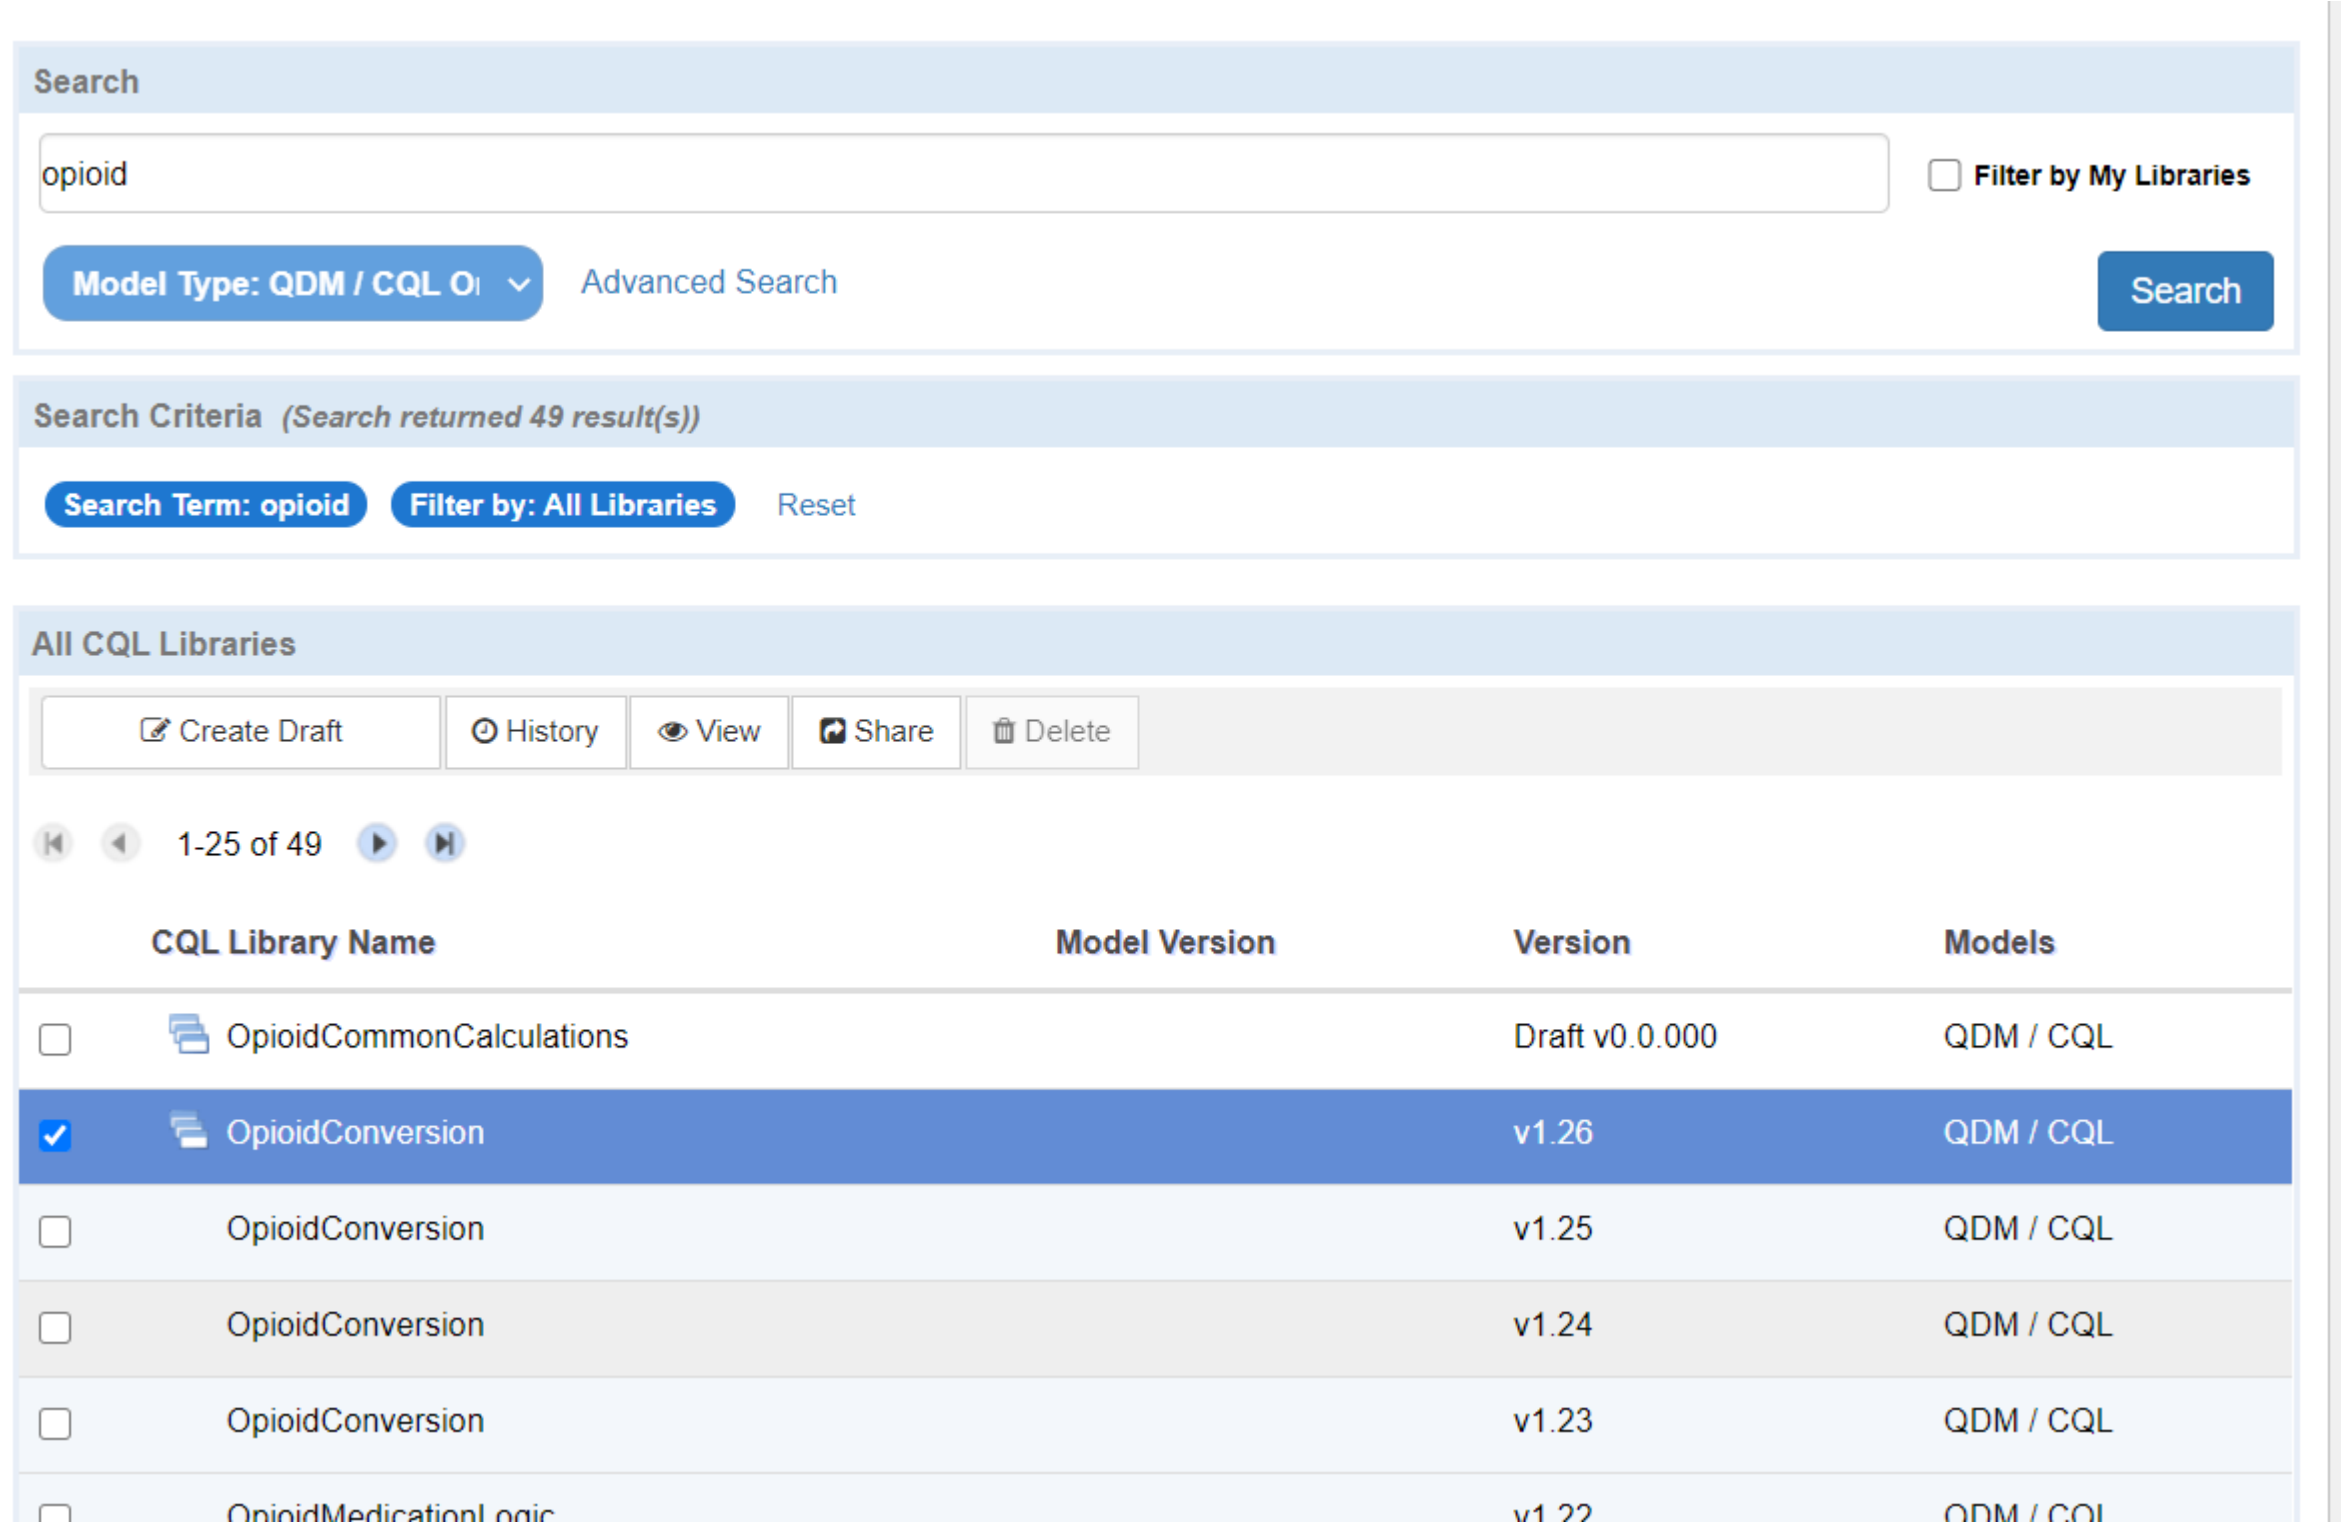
Search

opioid

Filter by My Libraries

Model Type: QDM / CQL O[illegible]

Advanced Search

Search

Search Criteria (Search returned 49 result(s))

Search Term: opioid

Filter by: All Libraries

Reset

All CQL Libraries

Create Draft | History | View | Share | Delete

1-25 of 49

| | CQL Library Name | Model Version | Version | Models |
|---|---|---|---|---|
| | OpioidCommonCalculations | | Draft v0.0.000 | QDM / CQL |
| | OpioidConversion | | v1.26 | QDM / CQL |
| | OpioidConversion | | v1.25 | QDM / CQL |
| | OpioidConversion | | v1.24 | QDM / CQL |
| | OpioidConversion | | v1.23 | QDM / CQL |
| | OpioidMedicationLogic | | v1.22 | QDM / CQL |